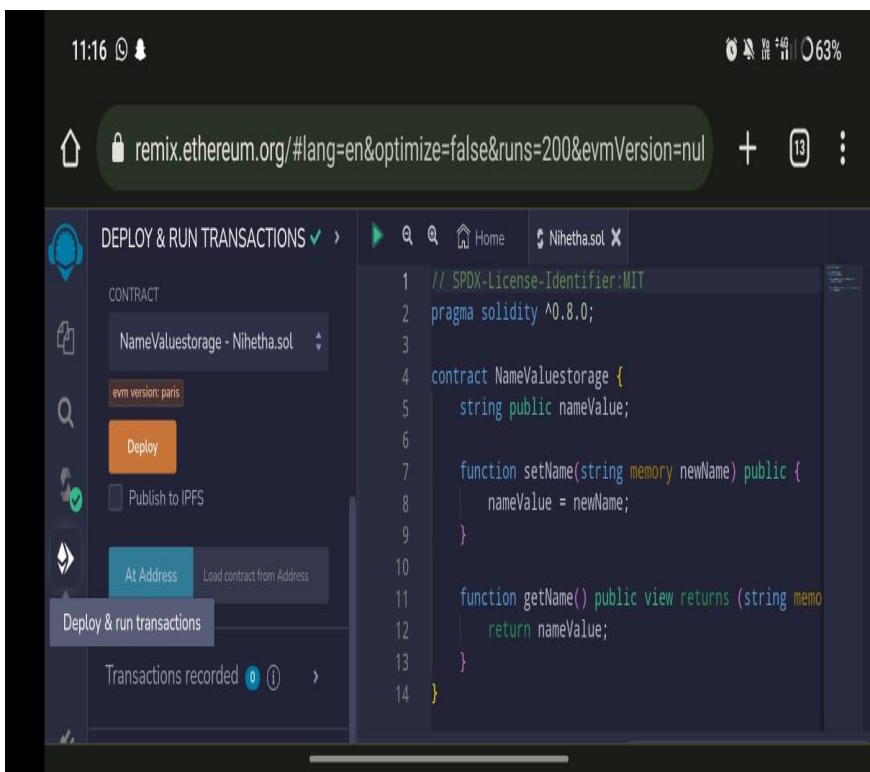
11:16

63%

remix.ethereum.org/#lang=en&optimize=false&runs=200&evmVersion=nul

13

DEPLOY & RUN TRANSACTIONS ✓ ›

Home

Nihetha.sol ✕

CONTRACT

NameValuestorage - Nihetha.sol

evm version: paris

Deploy

Publish to IPFS

At Address

Load contract from Address

Deploy & run transactions

Transactions recorded 0

1 // SPDX-License-Identifier:MIT
2 pragma solidity ^0.8.0;
3
4 contract NameValuestorage {
5 string public nameValue;
6
7 function setName(string memory newName) public {
8 nameValue = newName;
9 }
10
11 function getName() public view returns (string memo
12 return nameValue;
13 }
14 }